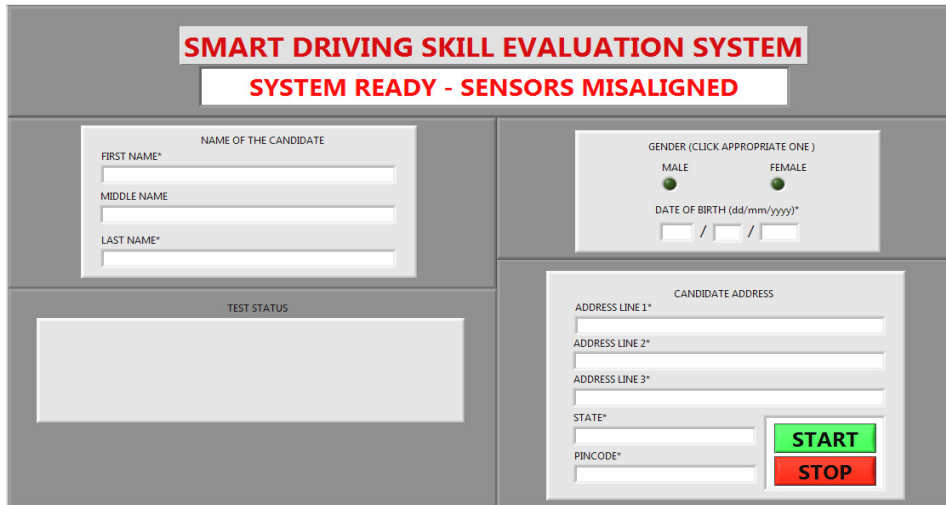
SMART DRIVING SKILL EVALUATION SYSTEM

SYSTEM READY - SENSORS MISALIGNED

NAME OF THE CANDIDATE

FIRST NAME*

MIDDLE NAME

LAST NAME*

GENDER (CLICK APPROPRIATE ONE )

MALE

FEMALE

DATE OF BIRTH (dd/mm/yyyy)*

/ /

TEST STATUS

CANDIDATE ADDRESS

ADDRESS LINE 1*

ADDRESS LINE 2*

ADDRESS LINE 3*

STATE*

PINCODE*

START

STOP